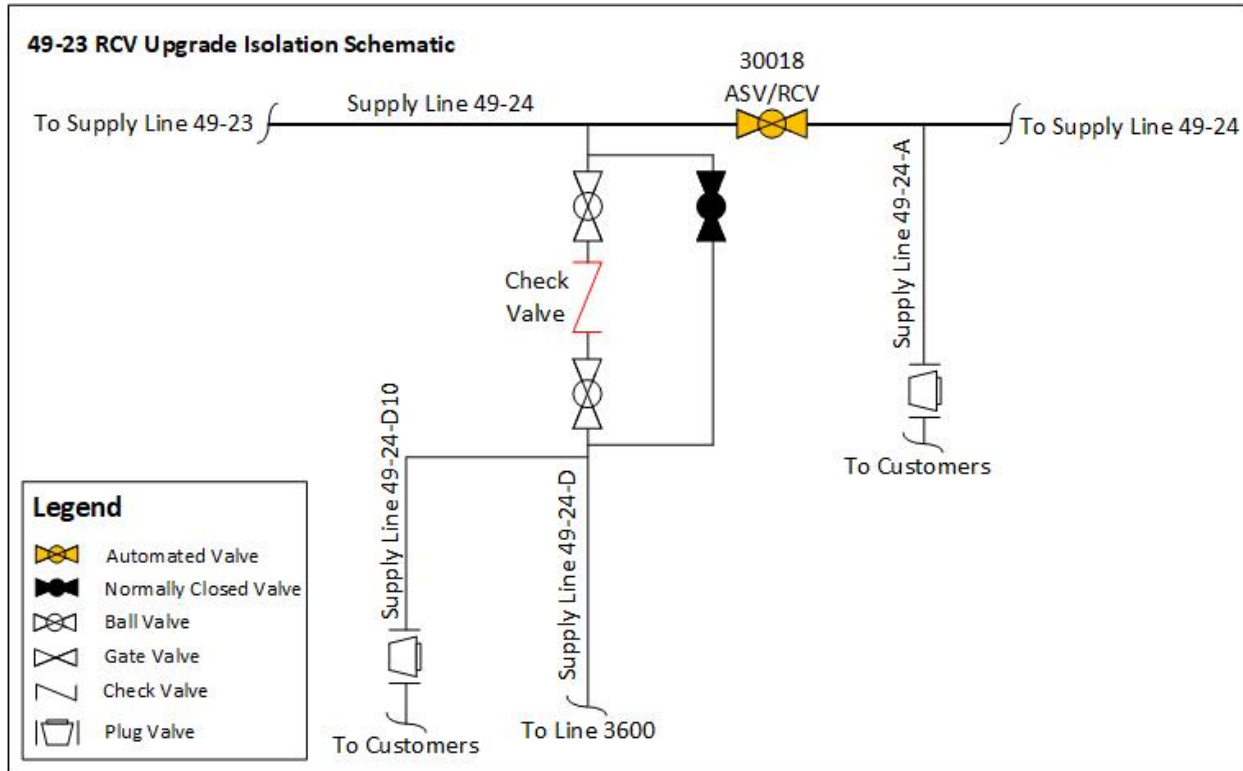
49-23 RCV Upgrade Isolation Schematic

30018
ASV/RCV

To Supply Line 49-23

Supply Line 49-24

To Supply Line 49-24

Supply Line 49-24-A

Check
Valve

To Customers

Supply Line 49-24-D10

Supply Line 49-24-D

Legend

Automated Valve

Normally Closed Valve

Ball Valve

Gate Valve

Check Valve

Plug Valve

To Customers

To Line 3600